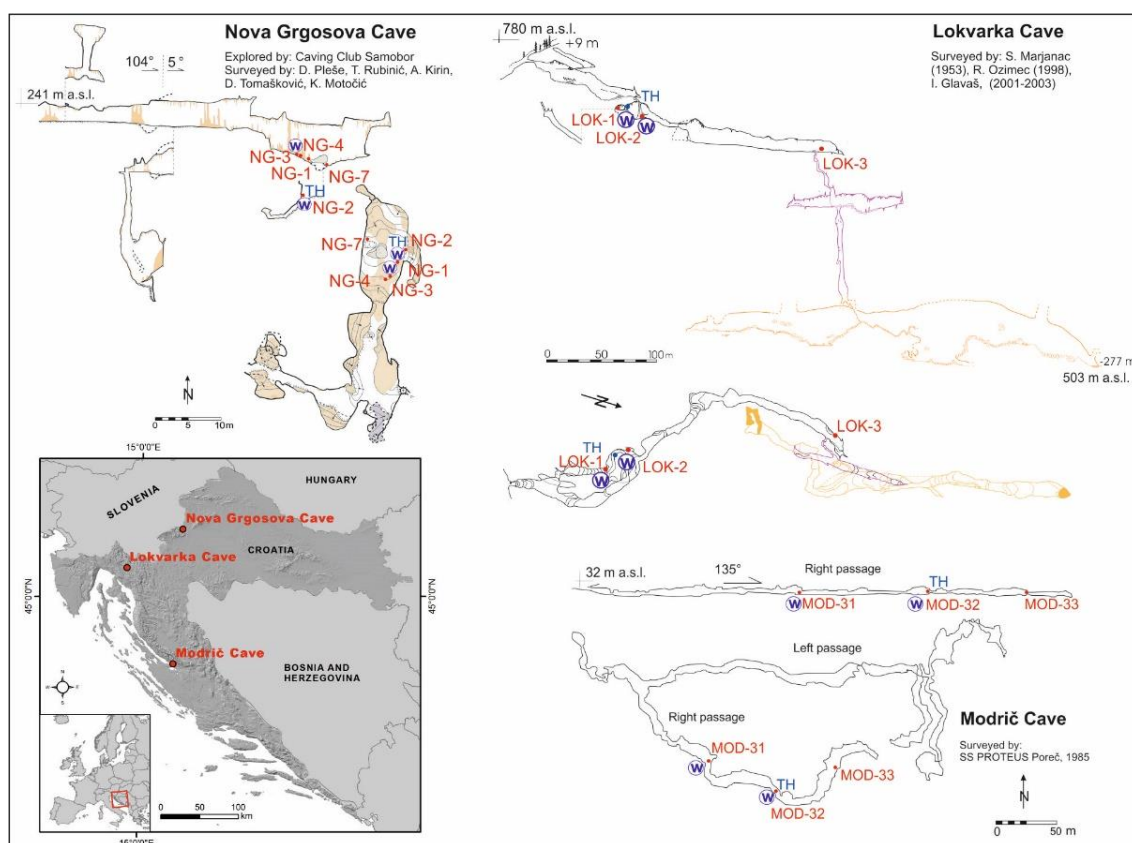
Nova Grgosova Cave

Explored by: Caving Club Samobor
Surveyed by: D. Pleše, T. Rubinić, A. Kirin, D. Tomašković, K. Motočić

104° 5°

241 m a.s.l.

NG-4
NG-3
NG-1
NG-7
TH
NG-2

NG-7
TH
NG-2
NG-1
NG-4
NG-3

N

0 5 10m

780 m a.s.l.
+9 m

Lokvarka Cave

Surveyed by: S. Marjanac (1953), R. Ozimec (1998), I. Glavaš, (2001-2003)

TH
LOK-1
LOK-2
LOK-3

0 50 100 m

-277 m
503 m a.s.l.

TH
LOK-1
LOK-2
LOK-3

15°0'0"E

HUNGARY
SLOVENIA
Nova Grgosova Cave
Lokvarka Cave
CROATIA
45°0'0"N
45°0'0"N
Modrič Cave
BOSNIA AND HERZEGOVINA

0 50 100 km

16°0'0"E

32 m a.s.l.
135°
Right passage
TH
MOD-31
MOD-32
MOD-33

Left passage

Right passage

Modrič Cave

Surveyed by: SS PROTEUS Poreč, 1985

MOD-31
TH
MOD-33
MOD-32

N

0 50 m